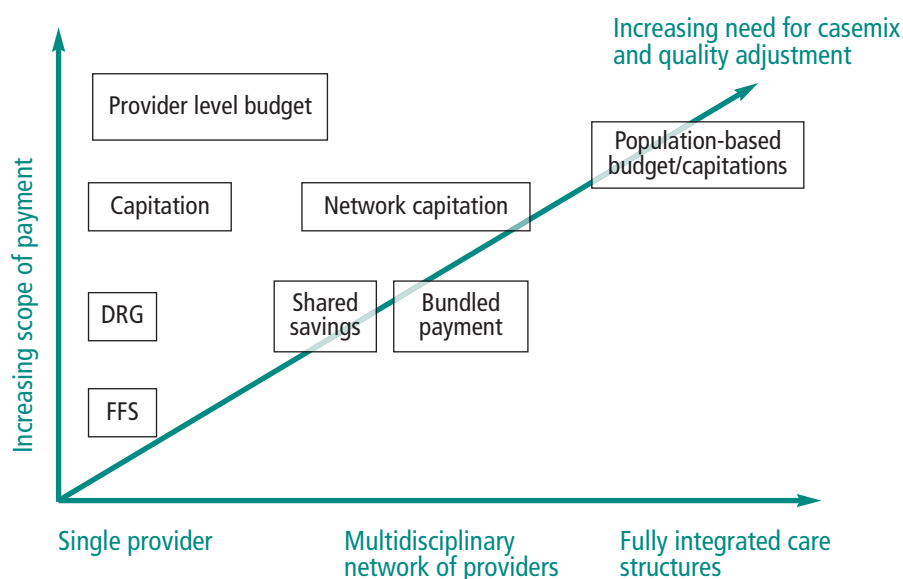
Increasing need for casemix and quality adjustment

Increasing scope of payment

Provider level budget

Population-based budget/capitations

Capitation

Network capitation

DRG

Shared savings

Bundled payment

FFS

Single provider

Multidisciplinary network of providers

Fully integrated care structures